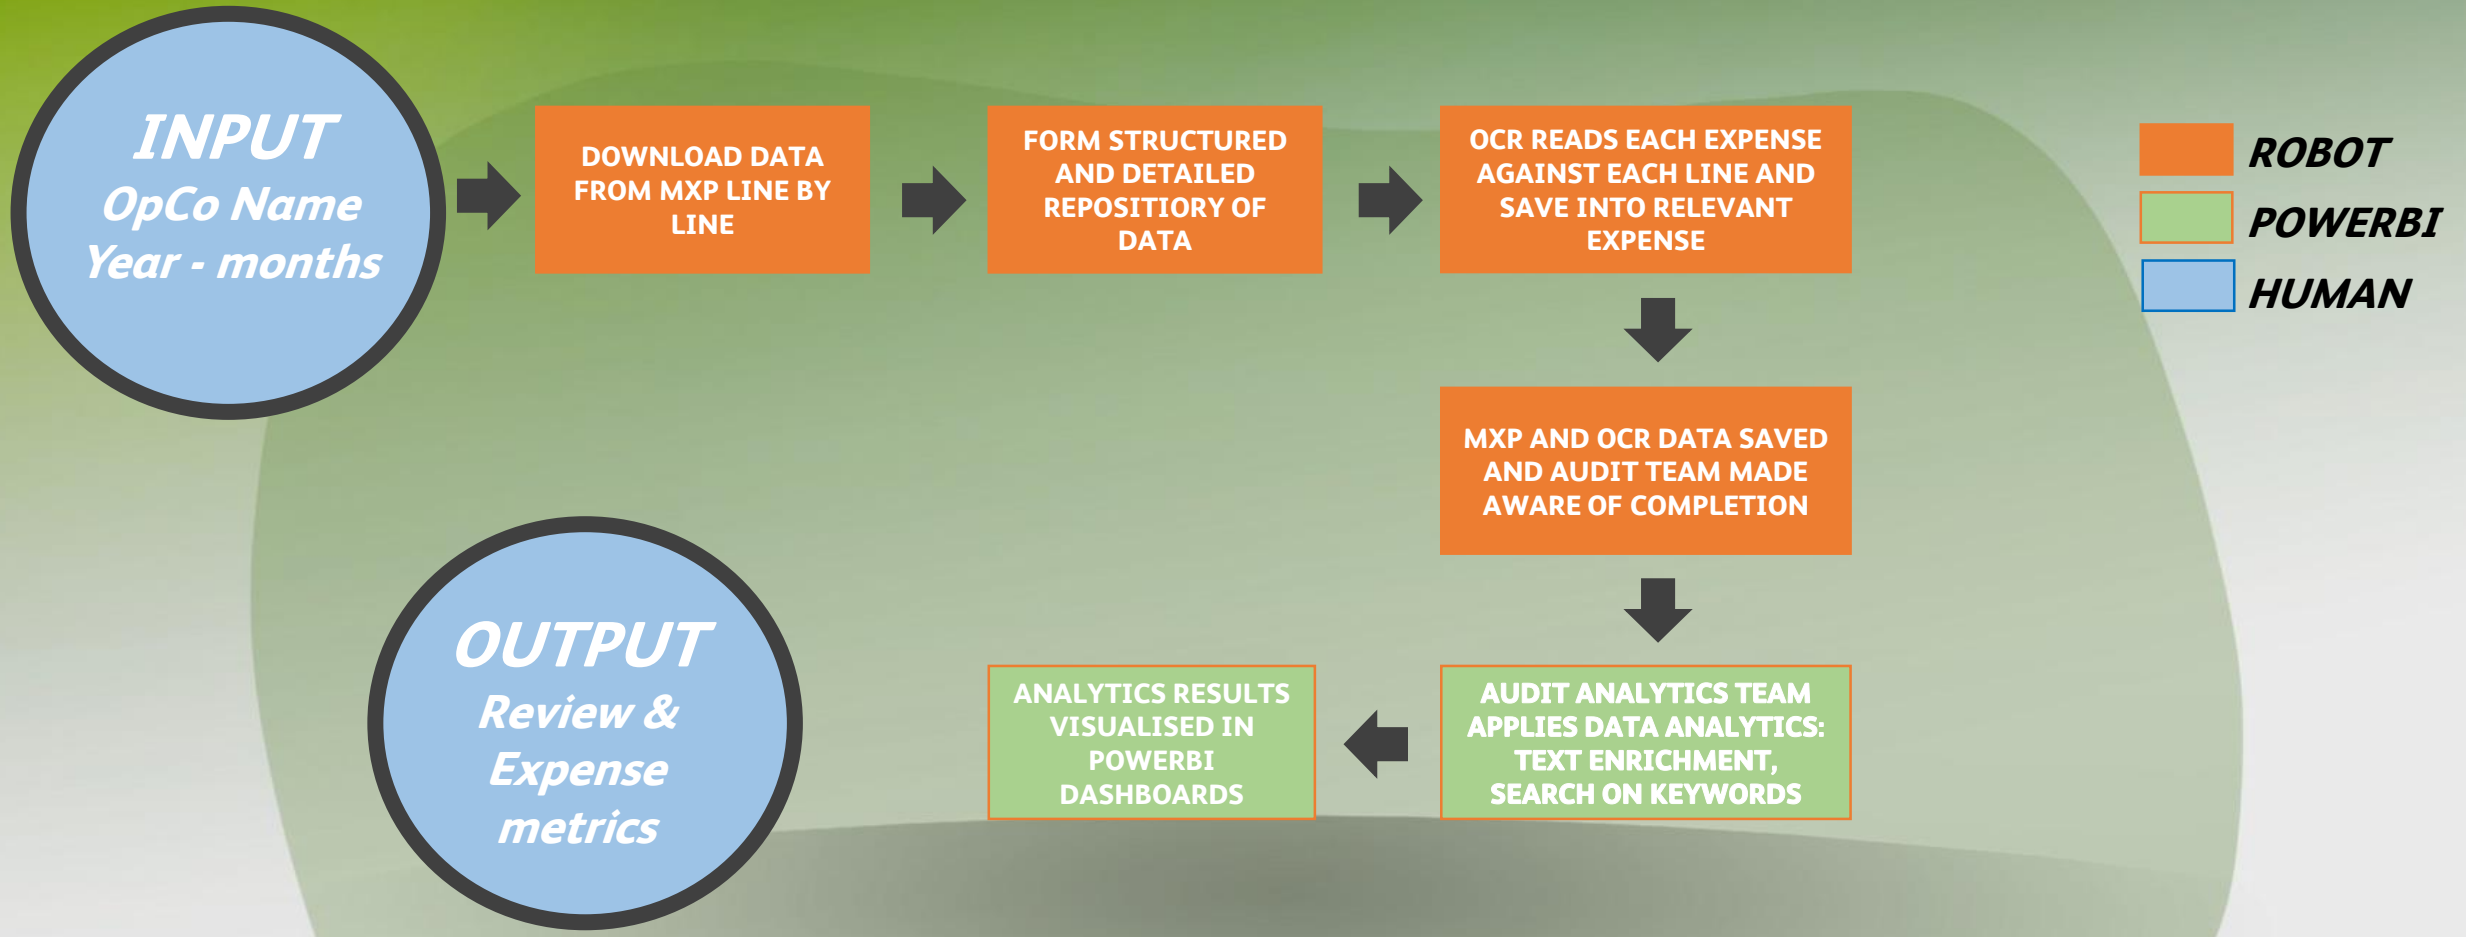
INPUT
OpCo Name
Year - months

DOWNLOAD DATA FROM MXP LINE BY LINE

FORM STRUCTURED AND DETAILED REPOSITORY OF DATA

OCR READS EACH EXPENSE AGAINST EACH LINE AND SAVE INTO RELEVANT EXPENSE

ROBOT
POWERBI
HUMAN

MXP AND OCR DATA SAVED AND AUDIT TEAM MADE AWARE OF COMPLETION

AUDIT ANALYTICS TEAM APPLIES DATA ANALYTICS: TEXT ENRICHMENT, SEARCH ON KEYWORDS

ANALYTICS RESULTS VISUALISED IN POWERBI DASHBOARDS

OUTPUT
Review & Expense metrics